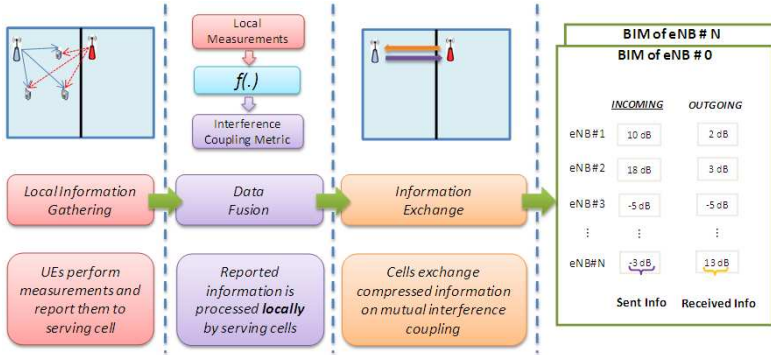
Local Measurements

f(.)

Interference Coupling Metric

BIM of eNB # N

BIM of eNB # 0

| | INCOMING | OUTGOING |
|---|---|---|
| eNB#1 | 10 dB | 2 dB |
| eNB#2 | 18 dB | 3 dB |
| eNB#3 | -5 dB | -5 dB |
| ⋮ | ⋮ | ⋮ |
| eNB#N | -3 dB | 13 dB |
| | Sent Info | Received Info |

Local Information Gathering

Data Fusion

Information Exchange

UEs perform measurements and report them to serving cell

Reported information is processed **locally** by serving cells

Cells exchange compressed information on mutual interference coupling